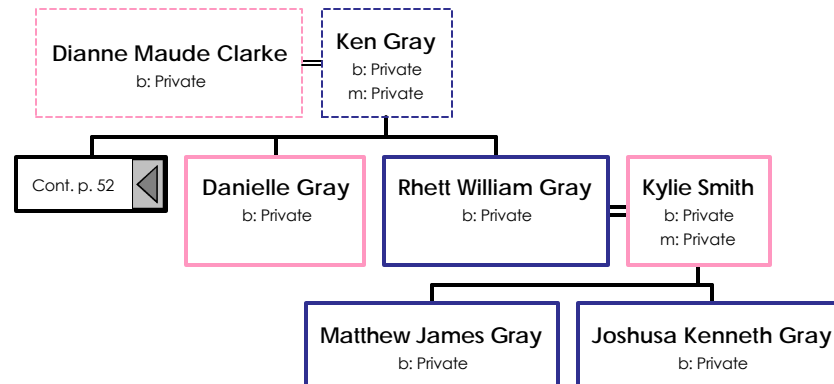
Dianne Maude Clarke
b: Private

Ken Gray
b: Private
m: Private

Cont. p. 52

Danielle Gray
b: Private

Rhett William Gray
b: Private

Kylie Smith
b: Private
m: Private

Matthew James Gray
b: Private

Joshusa Kenneth Gray
b: Private